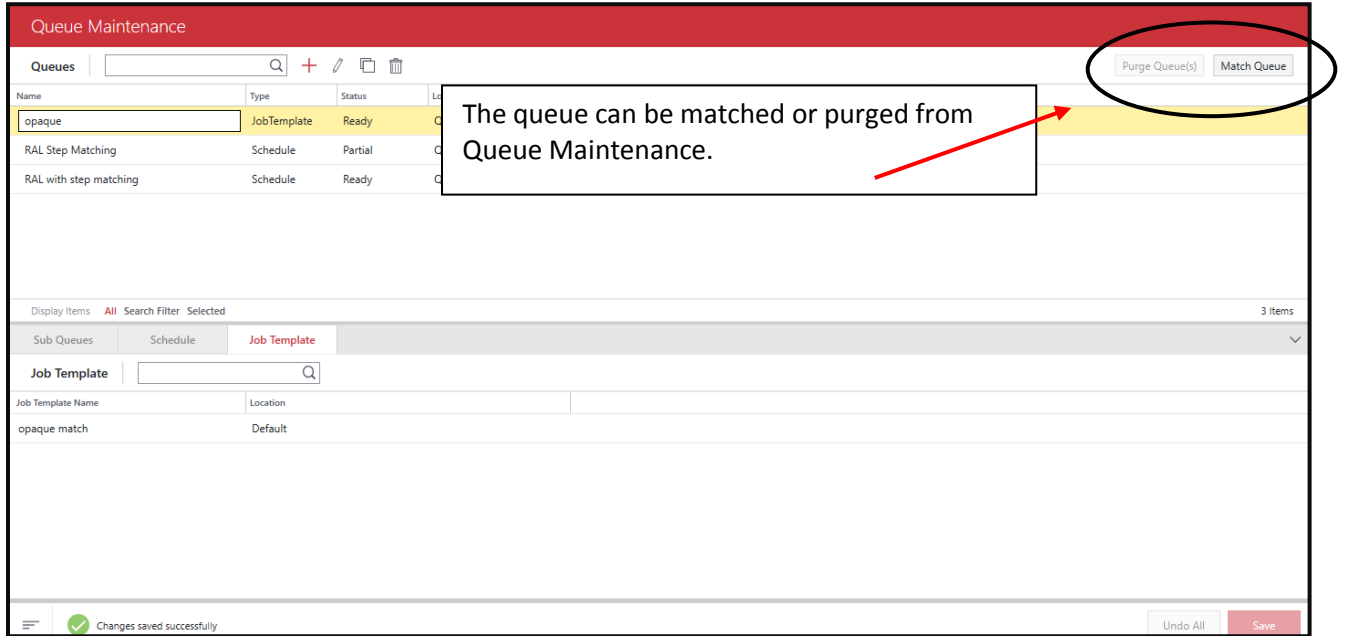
Queue Maintenance

Queues

Purge Queue(s) Match Queue

| Name | Type | Status | Lo |
|---|---|---|---|
| opaque | JobTemplate | Ready | C |
| RAL Step Matching | Schedule | Partial | C |
| RAL with step matching | Schedule | Ready | C |

The queue can be matched or purged from Queue Maintenance.

Display Items All Search Filter Selected

3 Items

Sub Queues Schedule Job Template

Job Template

| Job Template Name | Location |
|---|---|
| opaque match | Default |

Changes saved successfully

Undo All Save